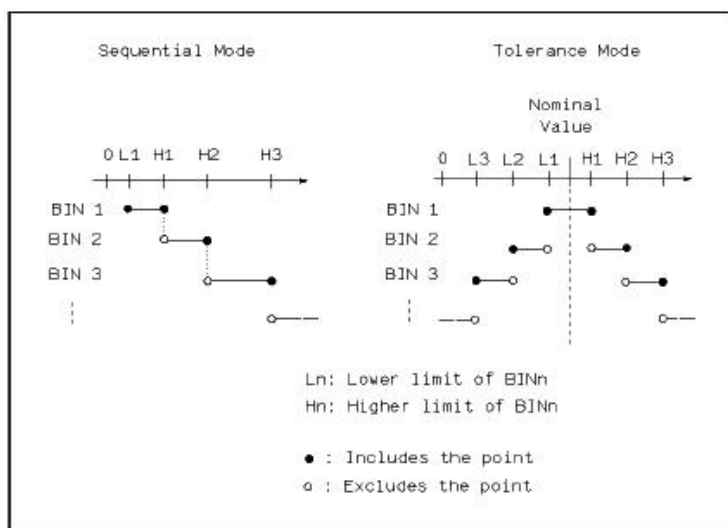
Sequential Mode

Tolerance Mode

0 L1 H1 H2 H3

BIN 1

BIN 2

BIN 3

Nominal Value

0 L3 L2 L1 H1 H2 H3

BIN 1

BIN 2

BIN 3

Ln: Lower limit of BINn

Hn: Higher limit of BINn

● : Includes the point

o : Excludes the point